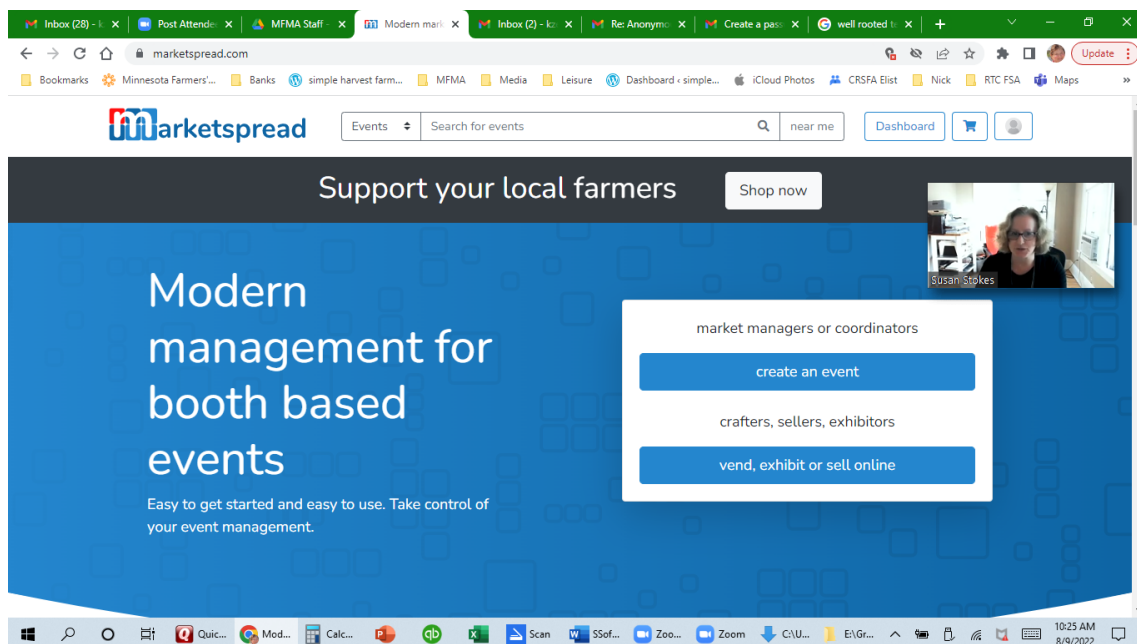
Inbox (28) - k | Post Attendee | MFMA Staff - | Modern mark | Inbox (2) - ka | Re: Anonymo | Create a pass | well rooted t | +

marketspread.com

Update

Bookmarks | Minnesota Farmers'... | Banks | simple harvest farm... | MFMA | Media | Leisure | Dashboard ‹ simple... | iCloud Photos | CRSFA Elist | Nick | RTC FSA | Maps

marketspread

Events | Search for events | near me | Dashboard

Support your local farmers

Shop now

Susan Stokes

Modern management for booth based events

Easy to get started and easy to use. Take control of your event management.

market managers or coordinators

create an event

crafters, sellers, exhibitors

vend, exhibit or sell online

Quic... | Mod... | Calc... | Scan | SSof... | Zoo... | Zoom | C:\U... | E:\Gr...

10:25 AM
8/9/2022